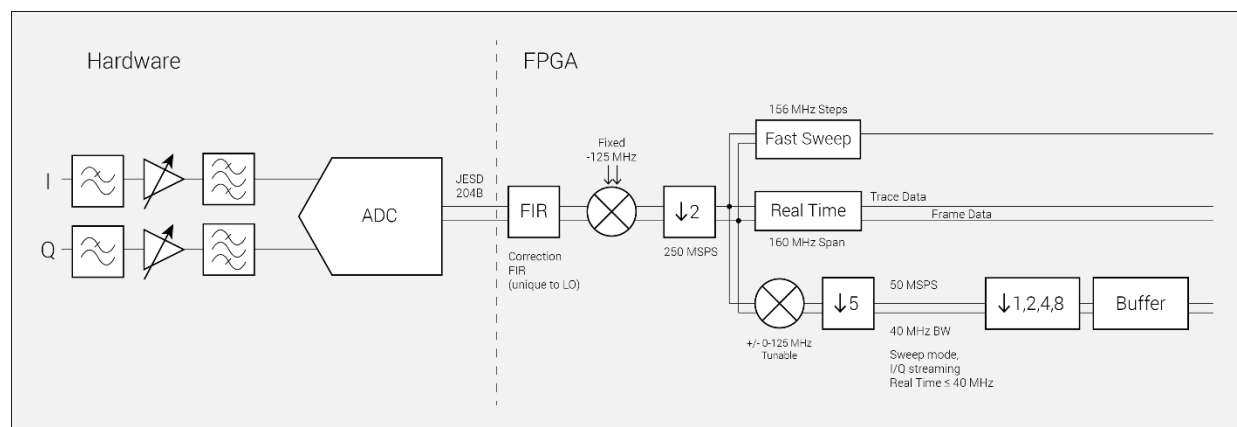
Hardware

FPGA

I

Q

ADC

JESD 204B

FIR

Correction FIR (unique to LO)

Fixed -125 MHz

$\downarrow 2$

250 MSPS

156 MHz Steps

Fast Sweep

Real Time

Trace Data

Frame Data

160 MHz Span

+/- 0-125 MHz Tunable

$\downarrow 5$

50 MSPS

40 MHz BW

Sweep mode, I/Q streaming Real Time ≤ 40 MHz

$\downarrow 1,2,4,8$

Buffer